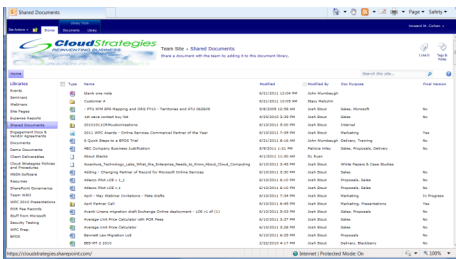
Shared Documents

Page ▾ Safety ▾

Site Actions ▾ Browse Documents Library

Howard M. Cohen ▾

CloudStrategies

Team Site › Shared Documents

Share a document with the team by adding it to this document library.

I Like It Tags & Notes

Home

Search this site...

Libraries
Events
Seminars
Webinars
Site Pages
Expense Reports
Shared Documents
Engagement Docs & Vendor Agreements
Proposals
Client Documents
Client Deliverables
Cloud Strategies Policies and Procedures
MSDN Software
Resumes
SharePoint Governance
Team Wiki
WPC 2010 Presentations
WPC Fee Records
Stuff from Microsoft
Security Testing
WPC Prep
BPOS

| Type | Name | Modified | Modified By | Doc Purpose | Final Version |
|---|---|---|---|---|---|
| | Blank one note | 8/31/2011 12:04 PM | John Mumbaugh | | |
| | Customer A | 8/31/2011 10:03 AM | Mary Malcolm | | |
| | FY12 WW EPG Mapping and OEG FY11 - Territories and VTU 082609 | 8/8/2009 12:56 AM | Josh Stout | Sales, Microsoft | No |
| | cdt-case contact buy list | 4/20/2010 3:28 PM | Josh Stout | Sales | No |
| | 20101012CSRoutinesolutions | 4/13/2011 8:00 AM | Josh Stout | Internal | |
| | 2011 WPC Awards - Online Services Commercial Partner of the Year | 6/10/2011 7:06 PM | Josh Stout | Marketing | Yes |
| | 5 Quick Steps to a BPOS Trial | 6/10/2011 8:10 AM | John Mumbaugh | Delivery, Training | Yes |
| | 360 Cloudings Business Justification | 6/6/2011 1:01 PM | Marie Dierkins | Sales | No |
| | About Stacks | 4/10/2011 11:00 AM | By Ryan | | |
| | Accenture_Technology_Labs_What_the_Enterprise_Needs_to_Know_About_Cloud_Computing | 6/10/2011 3:40 PM | Josh Stout | White Papers & Case Studies | |
| | Adding / Changing Partner of Record for Microsoft Online Services | 6/10/2011 3:30 PM | Josh Stout | Sales | No |
| | Alliance Pilot LOE v 1_2 | 6/10/2011 2:45 PM | Josh Stout | Proposals, Sales | No |
| | Alliance Pilot LOE v 1 | 6/10/2011 2:45 PM | Josh Stout | Proposals, Sales | No |
| | April - May Webinar Invitations - Make drafts | 6/10/2011 7:06 PM | Josh Stout | Marketing | In Progress |
| | Ask Partner Call | 6/10/2011 8:49 PM | Josh Stout | Marketing, Presentations | Yes |
| | Avanti Linens migration draft Exchange Online deployment - LOE v1 of (1) | 6/10/2011 6:06 PM | Josh Stout | Proposals | No |
| | Average Unit Price Calculator with POR Fees | 6/10/2011 3:37 PM | Josh Stout | Sales | No |
| | Average Unit Price Calculator | 6/10/2011 3:37 PM | Josh Stout | Sales | No |
| | Bennett Law Migration LOE | 6/10/2011 3:37 PM | Josh Stout | Proposals | No |
| | BES-MT 2 2010 | 2/10/2010 4:17 PM | Josh Stout | Delivery, Blackberry | No |

https://cloudstrategies.sharepoint.com/

Internet | Protected Mode: On

100%